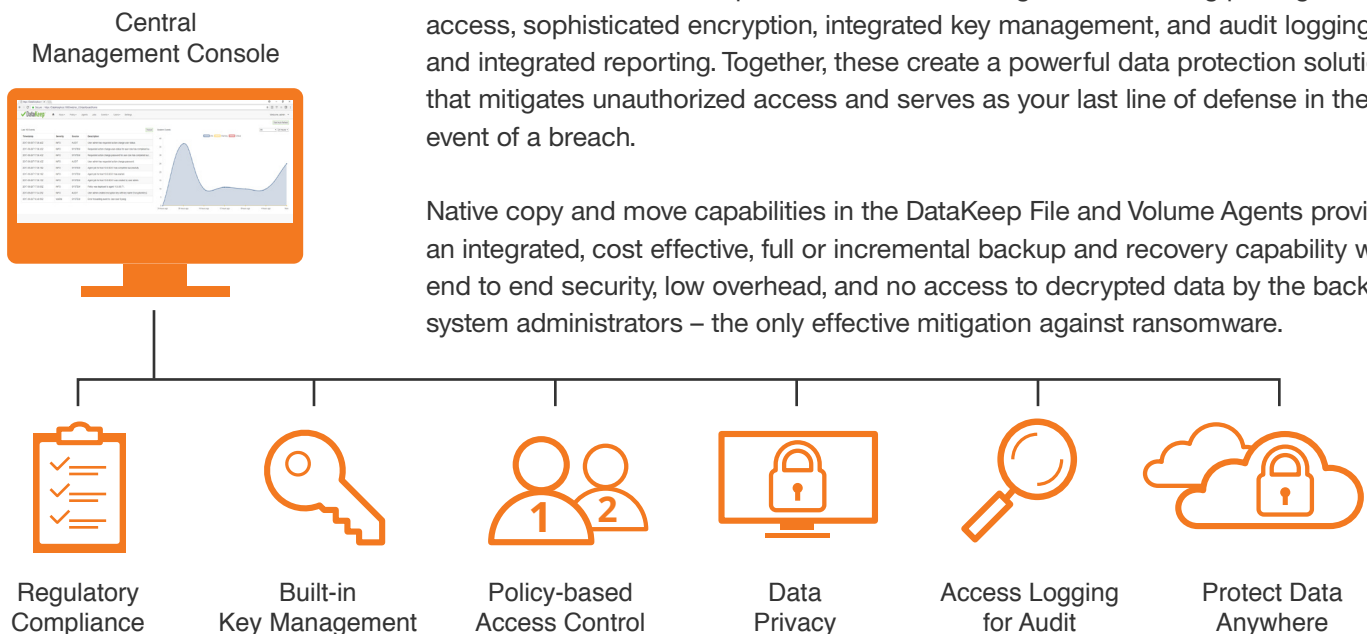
Central Management Console

access, sophisticated encryption, integrated key management, and audit logging and integrated reporting. Together, these create a powerful data protection soluti that mitigates unauthorized access and serves as your last line of defense in the event of a breach.

Native copy and move capabilities in the DataKeep File and Volume Agents provi an integrated, cost effective, full or incremental backup and recovery capability w end to end security, low overhead, and no access to decrypted data by the back system administrators – the only effective mitigation against ransomware.

1 2

Regulatory Compliance

Built-in Key Management

Policy-based Access Control

Data Privacy

Access Logging for Audit

Protect Data Anywhere